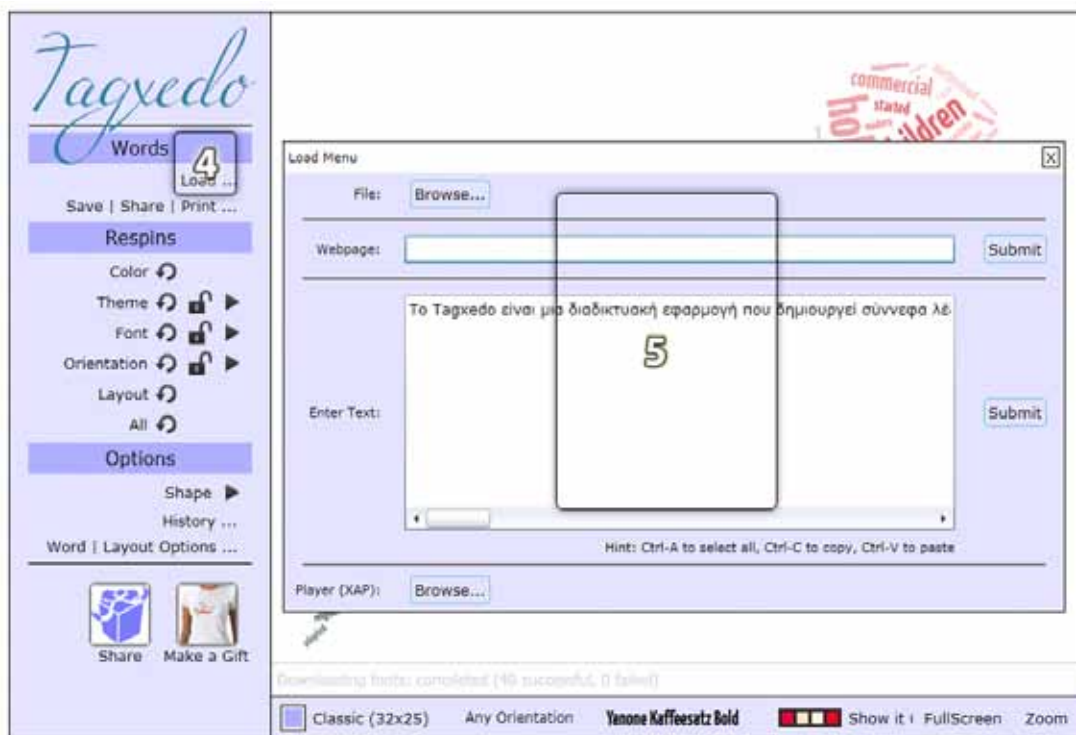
Tagxedo

Words
4
Load ...
Save | Share | Print ...
Respins
Color
Theme
Font
Orientation
Layout
All
Options
Shape
History ...
Word | Layout Options ...
Share
Make a Gift

commercial
started
children

Load Menu
File: Browse...
Webpage: Submit
Enter Text: Το Tagxedo είναι μια διαδικτυακή εφαρμογή που δημιουργεί σύννεφα λέ
5
Submit
Hint: Ctrl-A to select all, Ctrl-C to copy, Ctrl-V to paste
Player (XAP): Browse...

Downloading fonts: completed (40 successful, 0 failed)

Classic (32x25) Any Orientation Yanone Kaffeesatz Bold Show it FullScreen Zoom